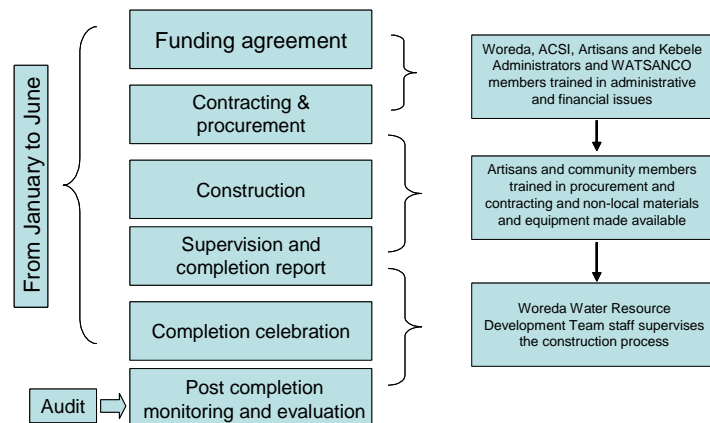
From January to June

Funding agreement

Contracting & procurement

Construction

Supervision and completion report

Completion celebration

Audit

Post completion monitoring and evaluation

Woreda, ACSI, Artisans and Kebele Administrators and WATSANCO members trained in administrative and financial issues

Artisans and community members trained in procurement and contracting and non-local materials and equipment made available

Woreda Water Resource Development Team staff supervises the construction process